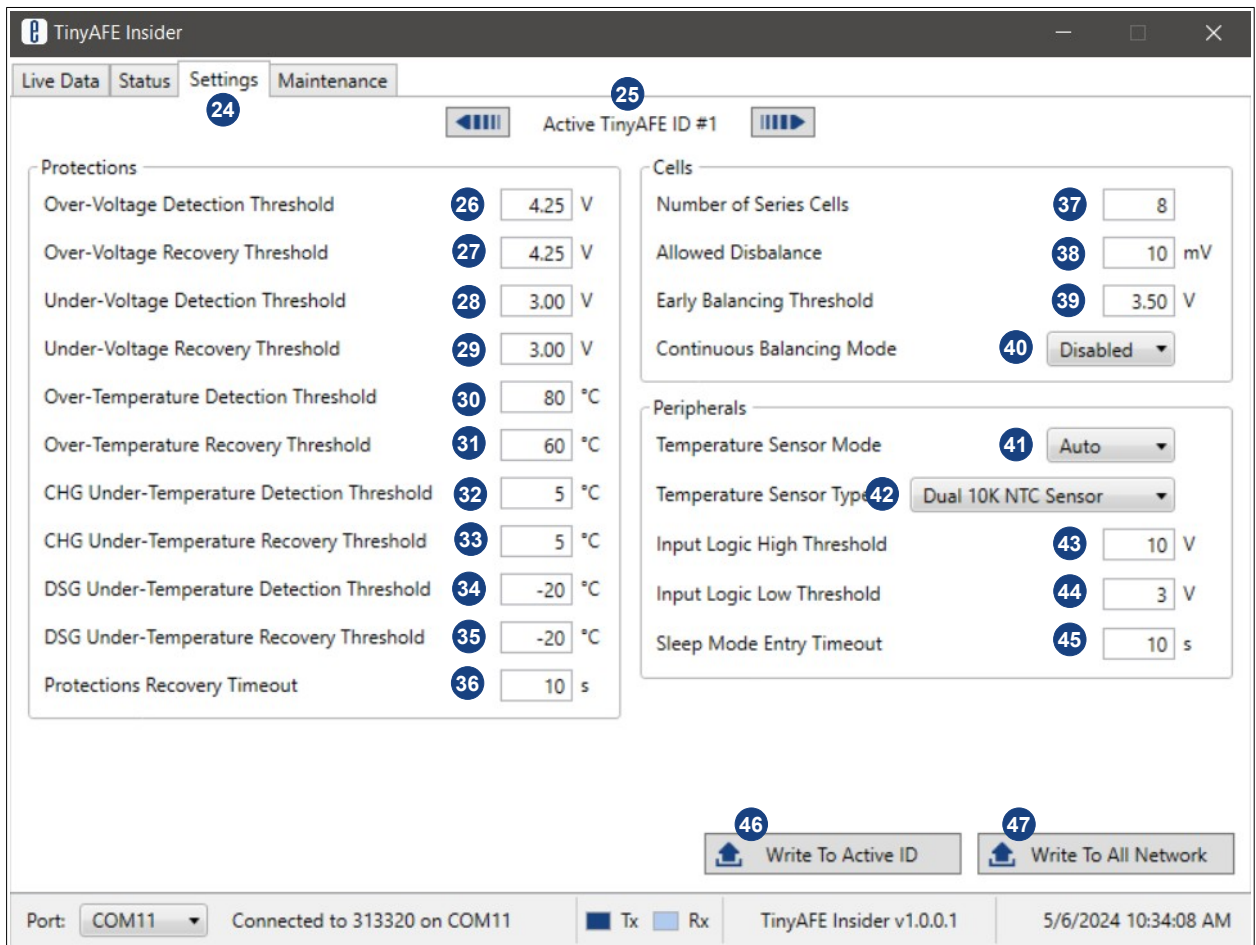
TinyAFE Insider

Live Data | Status | Settings | Maintenance

24

25

Active TinyAFE ID #1

Protections

Over-Voltage Detection Threshold 26 4.25 V

Over-Voltage Recovery Threshold 27 4.25 V

Under-Voltage Detection Threshold 28 3.00 V

Under-Voltage Recovery Threshold 29 3.00 V

Over-Temperature Detection Threshold 30 80 °C

Over-Temperature Recovery Threshold 31 60 °C

CHG Under-Temperature Detection Threshold 32 5 °C

CHG Under-Temperature Recovery Threshold 33 5 °C

DSG Under-Temperature Detection Threshold 34 -20 °C

DSG Under-Temperature Recovery Threshold 35 -20 °C

Protections Recovery Timeout 36 10 s

Cells

Number of Series Cells 37 8

Allowed Disbalance 38 10 mV

Early Balancing Threshold 39 3.50 V

Continuous Balancing Mode 40 Disabled

Peripherals

Temperature Sensor Mode 41 Auto

Temperature Sensor Type 42 Dual 10K NTC Sensor

Input Logic High Threshold 43 10 V

Input Logic Low Threshold 44 3 V

Sleep Mode Entry Timeout 45 10 s

46 Write To Active ID

47 Write To All Network

Port: COM11 Connected to 313320 on COM11 Tx Rx TinyAFE Insider v1.0.0.1 5/6/2024 10:34:08 AM